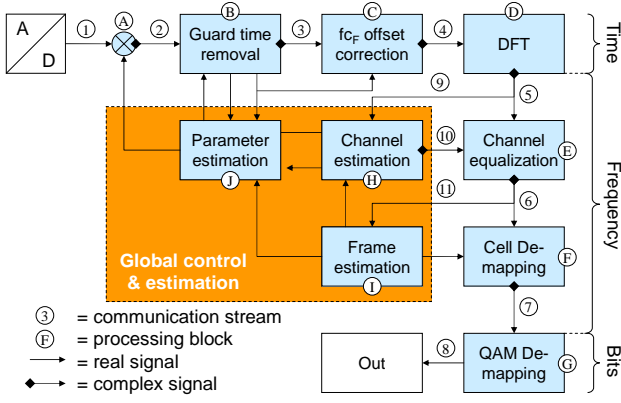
A
D
1
A
2
B
Guard time removal
3
C
$fc_F$ offset correction
4
D
DFT
Time
9
5
Parameter estimation
J
Channel estimation
H
10
Channel equalization
E
Frequency
11
6
Global control & estimation
Frame estimation
I
Cell De-mapping
F
7
3 = communication stream
F = processing block
= real signal
= complex signal
Out
8
QAM De-mapping
G
Bits